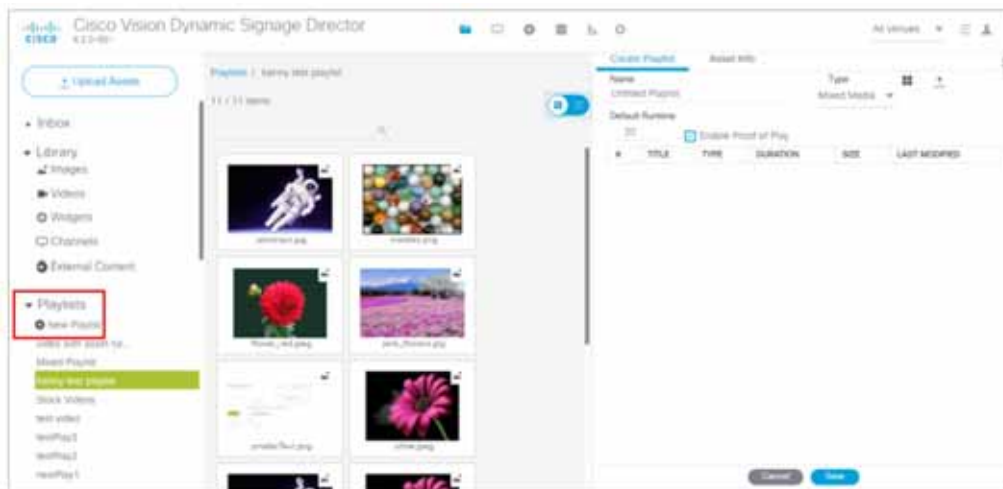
CISCO Cisco Vision Dynamic Signage Director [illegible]

All Venues

Upload Assets

Inbox

Library
Images
Videos
Widgets
Channels
External Content

Playlists
New Playlist
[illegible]
Mixed Playlist
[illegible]
Stock Videos
test video
testPlay3
testPlay2
newPlay1

Playlists / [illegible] playlist

11 / 11 items

astronaut.jpg
marbles.png
flower_red.jpeg
pink_flowers.jpg
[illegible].png
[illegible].jpeg

Create Playlist
Asset Info

Name
Untitled Playlist

Type
Mixed Media

Default Runtime
30
Enable Proof of Play

| # | TITLE | TYPE | DURATION | SIZE | LAST MODIFIED |
|---|---|---|---|---|---|

Cancel
Save